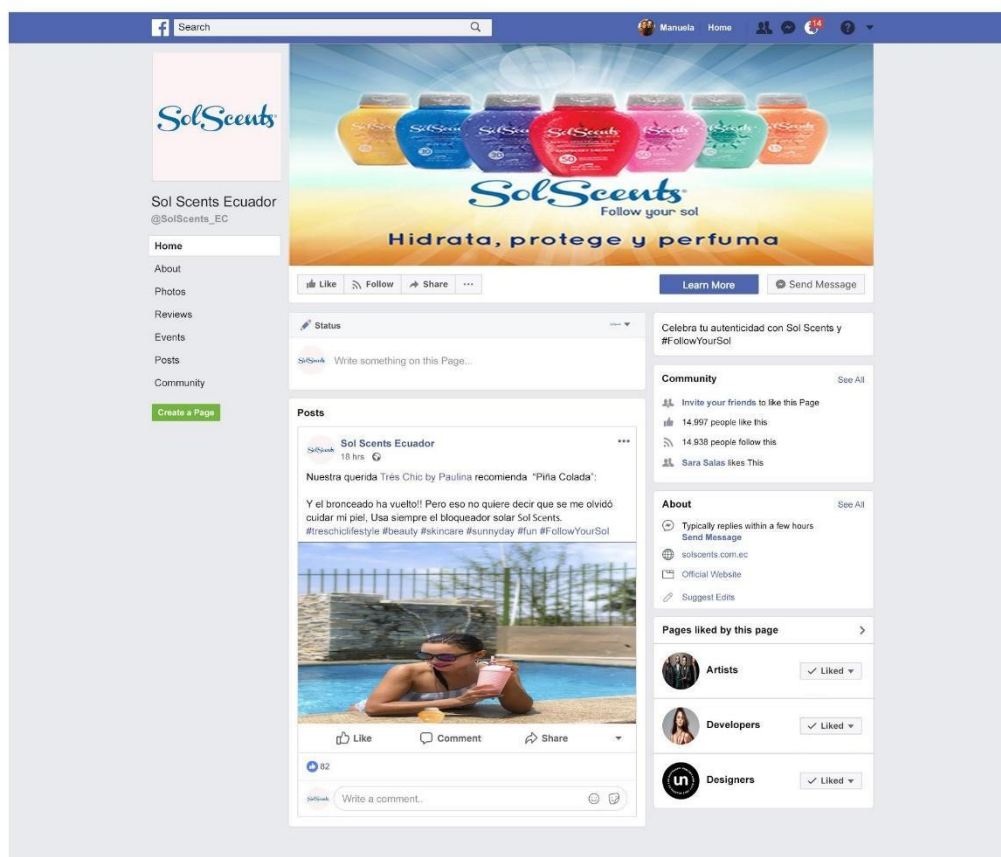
Search

Manuela Home 14

SolScents

Sol Scents Ecuador
@SolScents_EC

Home
About
Photos
Reviews
Events
Posts
Community

Create a Page

SolScents
Follow your sol
Hidrata, protege y perfuma

Like Follow Share ···

Learn More Send Message

Status

Write something on this Page...

Posts

Sol Scents Ecuador
18 hrs

Nuestra querida Trés Chic by Paulina recomienda "Piña Colada":

Y el bronceado ha vuelto!! Pero eso no quiere decir que se me olvidó cuidar mi piel, Usa siempre el bloqueador solar Sol Scents. #treschiclifestyle #beauty #skincare #sunnyday #fun #FollowYourSol

Like Comment Share

82

Write a comment..

Celebra tu autenticidad con Sol Scents y #FollowYourSol

Community See All
Invite your friends to like this Page
14.997 people like this
14.938 people follow this
Sara Salas likes This

About See All
Typically replies within a few hours
Send Message
solscents.com.ec
Official Website
Suggest Edits

Pages liked by this page

Artists ✓ Liked
Developers ✓ Liked
Designers ✓ Liked